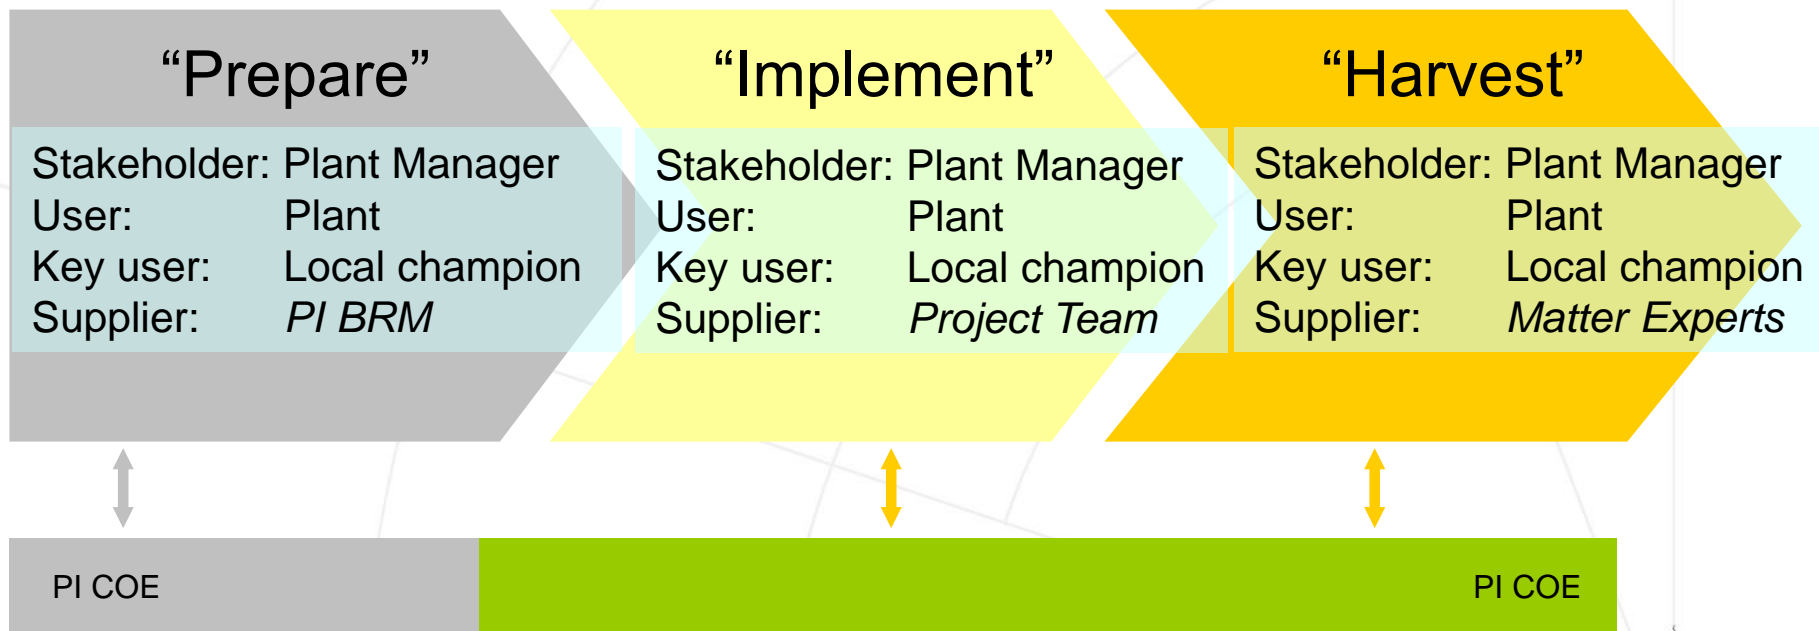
“Prepare”

Stakeholder: Plant Manager
User: Plant
Key user: Local champion
Supplier: *PI BRM*

“Implement”

Stakeholder: Plant Manager
User: Plant
Key user: Local champion
Supplier: *Project Team*

“Harvest”

Stakeholder: Plant Manager
User: Plant
Key user: Local champion
Supplier: *Matter Experts*

PI COE

PI COE